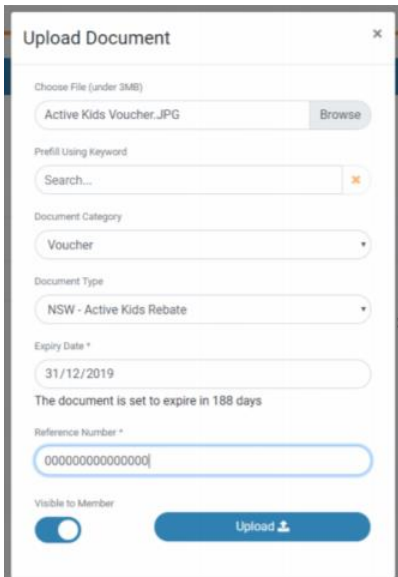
Upload Document

×

Choose File (under 3MB)

Active Kids Voucher.JPG

Browse

Prefill Using Keyword

Search...

×

Document Category

Voucher

Document Type

NSW - Active Kids Rebate

Expiry Date *

31/12/2019

The document is set to expire in 188 days

Reference Number *

000000000000000

Visible to Member

Upload